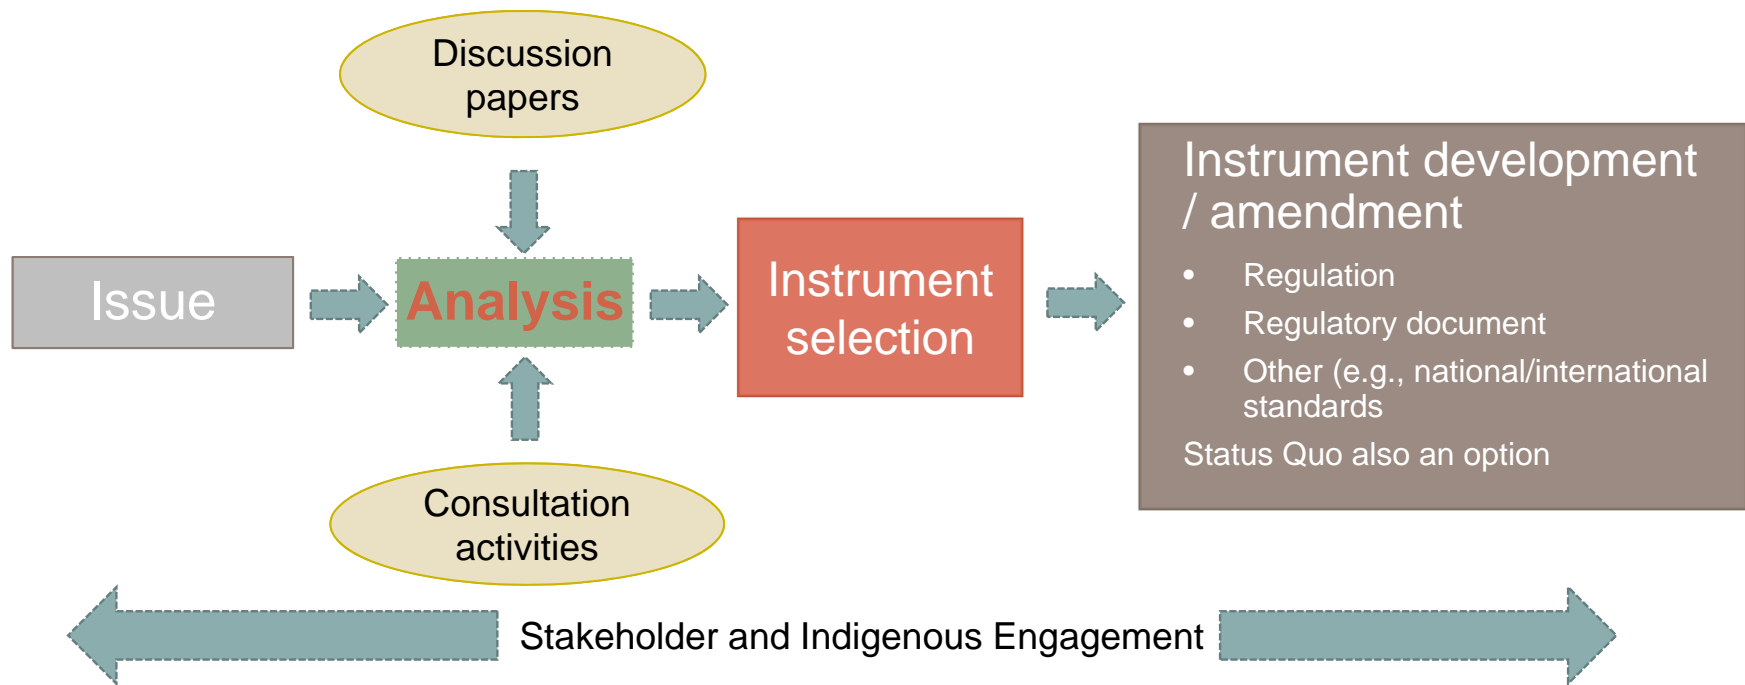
Discussion papers

Issue

Analysis

Instrument selection

Instrument development / amendment

- Regulation
- Regulatory document
- Other (e.g., national/international standards

Status Quo also an option

Consultation activities

Stakeholder and Indigenous Engagement